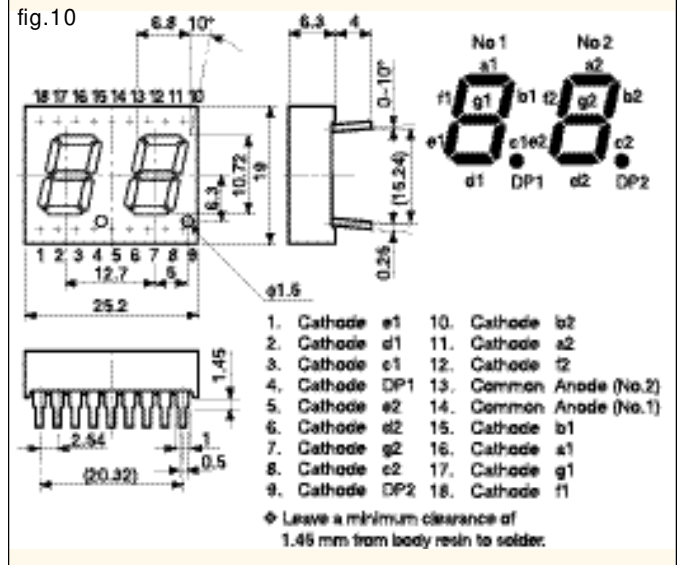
fig.10

6.8 10°

6.3 4

0~10°

18 17 16 15 14 13 12 11 10

1 2 3 4 5 6 7 8 9

12.7 6

25.2

6.3 10.72 19

(15.24)

0.25

ø1.5

1.45

2.54

(20.32)

1

0.5

No 1 No 2

a1 a2

f1 g1 b1 f2 g2 b2

e1 c1e2 c2

d1 DP1 d2 DP2

| | | | |
|---|---|---|---|
| 1. | Cathode e1 | 10. | Cathode b2 |
| 2. | Cathode d1 | 11. | Cathode a2 |
| 3. | Cathode c1 | 12. | Cathode f2 |
| 4. | Cathode DP1 | 13. | Common Anode (No.2) |
| 5. | Cathode e2 | 14. | Common Anode (No.1) |
| 6. | Cathode d2 | 15. | Cathode b1 |
| 7. | Cathode g2 | 16. | Cathode a1 |
| 8. | Cathode c2 | 17. | Cathode g1 |
| 9. | Cathode DP2 | 18. | Cathode f1 |

◇ Leave a minimum clearance of 1.45 mm from body resin to solder.